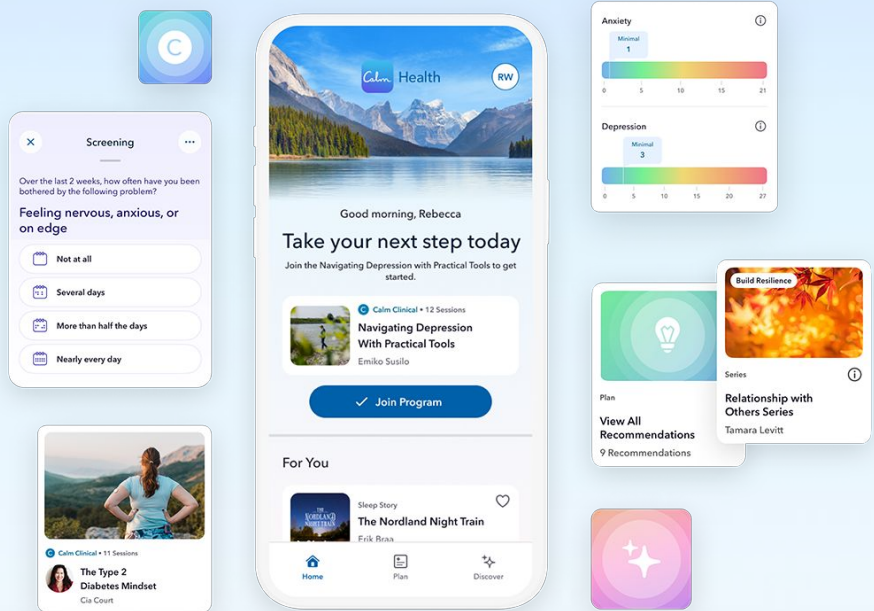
C

Screening

Over the last 2 weeks, how often have you been bothered by the following problem?

Feeling nervous, anxious, or on edge

Not at all

Several days

More than half the days

Nearly every day

Calm Clinical • 11 Sessions

The Type 2 Diabetes Mindset

Cia Court

Calm Health

RW

Good morning, Rebecca

Take your next step today

Join the Navigating Depression with Practical Tools to get started.

Calm Clinical • 12 Sessions

Navigating Depression With Practical Tools

Emiko Susilo

Join Program

For You

Sleep Story

The Nordland Night Train

Erik Braa

THE NORDLAND NIGHT TRAIN

Home

Plan

Discover

Anxiety

Minimal
1

0 5 10 15 21

Depression

Minimal
3

0 5 10 15 20 27

Plan

View All Recommendations

9 Recommendations

Build Resilience

Series

Relationship with Others Series

Tamara Levitt